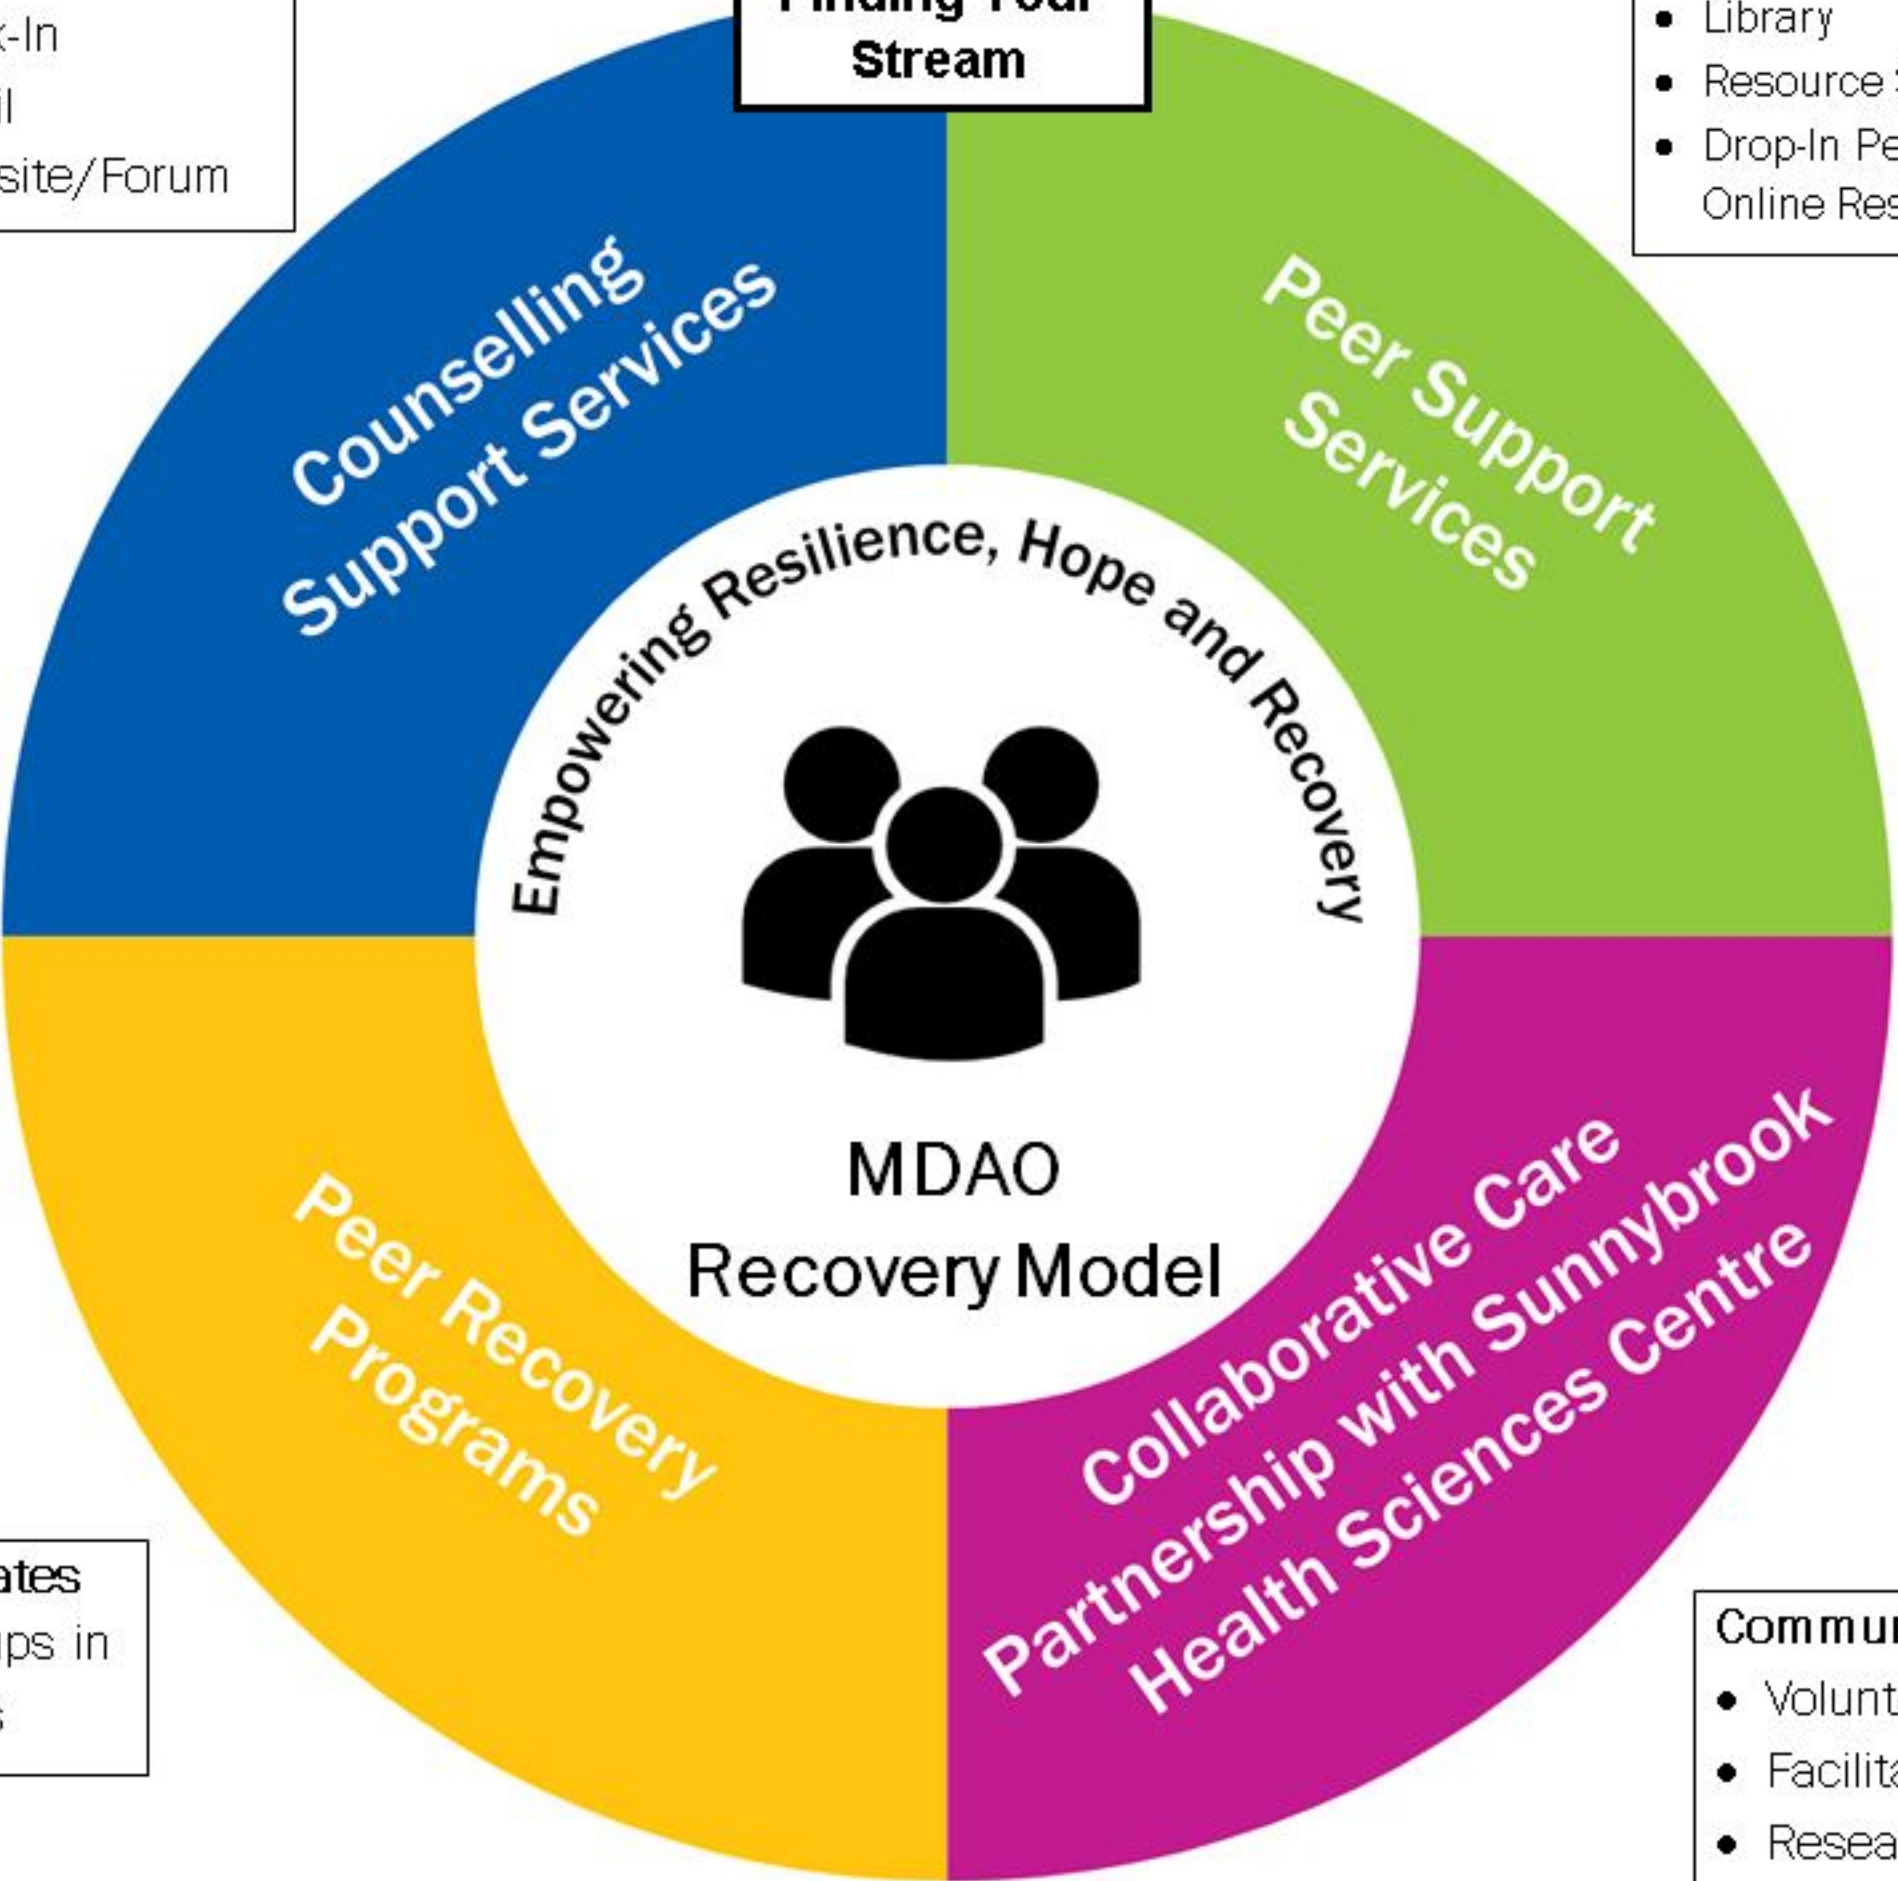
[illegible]-In
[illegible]l
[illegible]site/Forum

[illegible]
Stream

• Library
• Resource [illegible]
• Drop-In Pe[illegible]
Online Res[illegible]

Counselling Support Services

Peer Support Services

Empowering Resilience, Hope and Recovery

MDAO
Recovery Model

Peer Recovery Programs

Collaborative Care Partnership with Sunnybrook Health Sciences Centre

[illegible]ates
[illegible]ps in
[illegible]s

Commu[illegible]
• Volunt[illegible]
• Facilit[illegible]
• Resea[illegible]